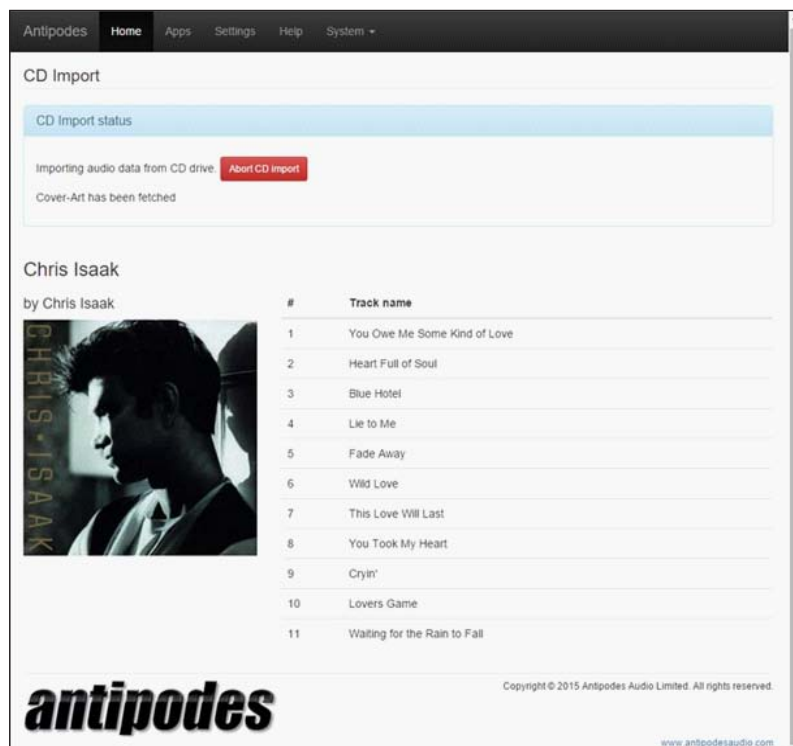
Antipodes Home Apps Settings Help System ▾

CD Import

CD Import status

Importing audio data from CD drive. Abort CD import

Cover-Art has been fetched

Chris Isaak

by Chris Isaak

CHRIS ISAAK

| # | Track name |
|---|---|
| 1 | You Owe Me Some Kind of Love |
| 2 | Heart Full of Soul |
| 3 | Blue Hotel |
| 4 | Lie to Me |
| 5 | Fade Away |
| 6 | Wild Love |
| 7 | This Love Will Last |
| 8 | You Took My Heart |
| 9 | Cryin' |
| 10 | Lovers Game |
| 11 | Waiting for the Rain to Fall |

antipodes

Copyright © 2015 Antipodes Audio Limited. All rights reserved.

www.antipodesaudio.com